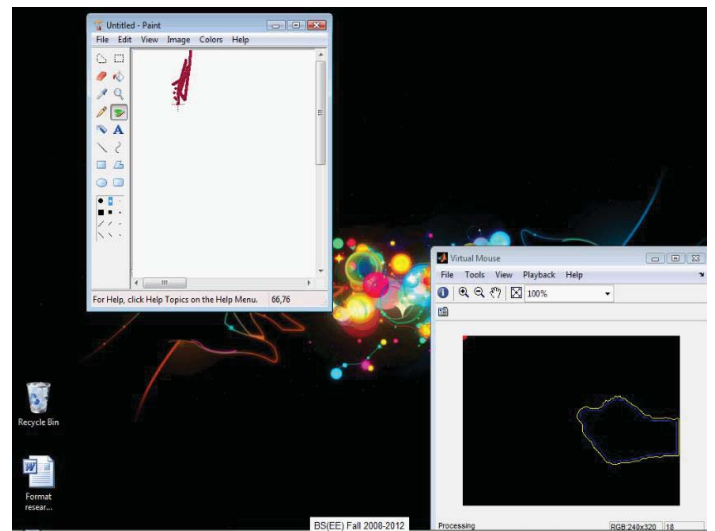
Untitled - Paint
File Edit View Image Colors Help
A
For Help, click Help Topics on the Help Menu. 66,76

Virtual Mouse
File Tools View Playback Help
100%
Processing RGB:240x320 18

Recycle Bin
Format resear...
BS(EE) Fall 2008-2012